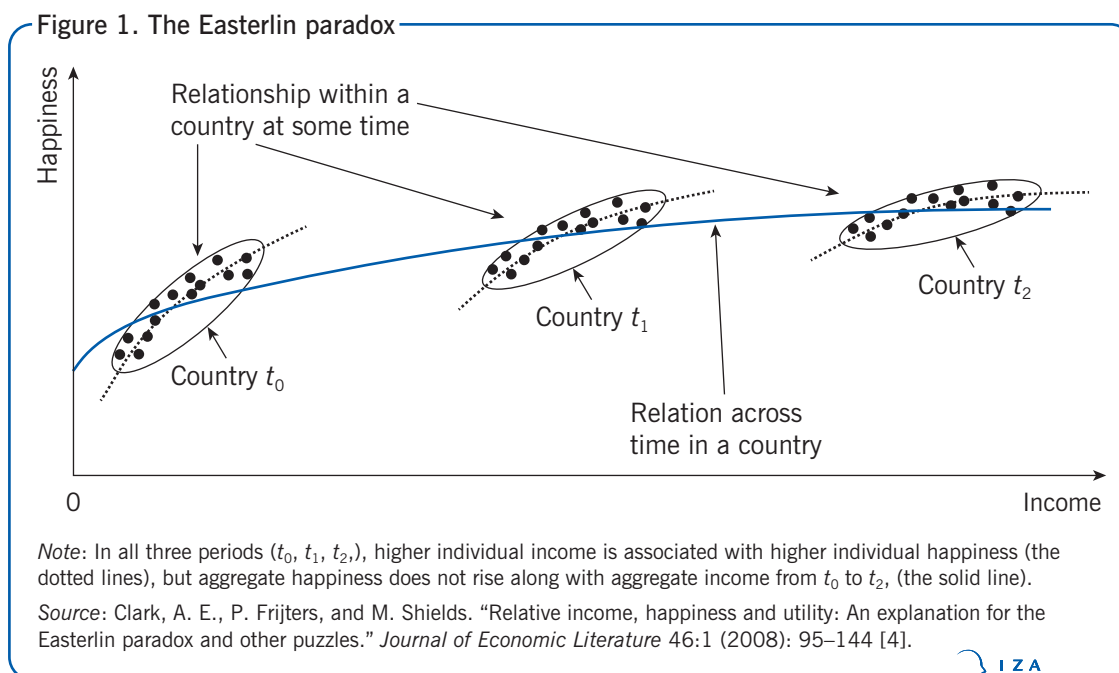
Figure 1. The Easterlin paradox

Happiness

Relationship within a country at some time

Country $t_0$

Country $t_1$

Country $t_2$

Relation across time in a country

0

Income

Note: In all three periods ($t_0$, $t_1$, $t_2$,), higher individual income is associated with higher individual happiness (the dotted lines), but aggregate happiness does not rise along with aggregate income from $t_0$ to $t_2$, (the solid line).

Source: Clark, A. E., P. Frijters, and M. Shields. "Relative income, happiness and utility: An explanation for the Easterlin paradox and other puzzles." Journal of Economic Literature 46:1 (2008): 95–144 [4].

IZA